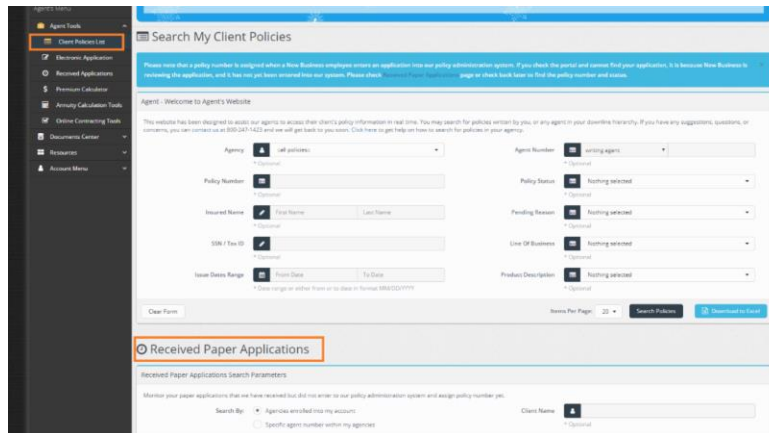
Agents Menu
Agent Tools
Client Policies List
Electronic Application
Received Applications
Premium Calculator
Annuity Calculation Tools
Online Contracting Tools
Documents Center
Resources
Account Menu

Search My Client Policies

Please note that a policy number is assigned when a New Business employee enters an application into our policy administration system. If you check the portal and cannot find your application, it is because New Business is reviewing the application, and it has not yet been entered into our system. Please check Received Paper Applications page or check back later to find the policy number and status.

Agent - Welcome to Agent's Website

This website has been designed to assist our agents to access their client's policy information in real time. You may search for policies written by you, or any agent in your downline hierarchy. If you have any suggestions, questions, or concerns, you can contact us at 800-247-1423 and we will get back to you soon. Click here to get help on how to search for policies in your agency.

Agency (all policies)
* Optional
Agent Number writing agent
* Optional
Policy Number
* Optional
Policy Status Nothing selected
* Optional
Insured Name First Name Last Name
* Optional
Pending Reason Nothing selected
* Optional
SSN / Tax ID
* Optional
Line Of Business Nothing selected
* Optional
Issue Dates Range From Date To Date
* Date range or either from or to date in format MM/DD/YYYY
Product Description Nothing selected
* Optional

Clear Form
Items Per Page 20
Search Policies
Download to Excel

Received Paper Applications

Received Paper Applications Search Parameters

Monitor your paper applications that we have received but did not enter to our policy administration system and assign policy number yet.

Search By: Agencies enrolled into my account
Specific agent number within my agencies
Client Name
* Optional